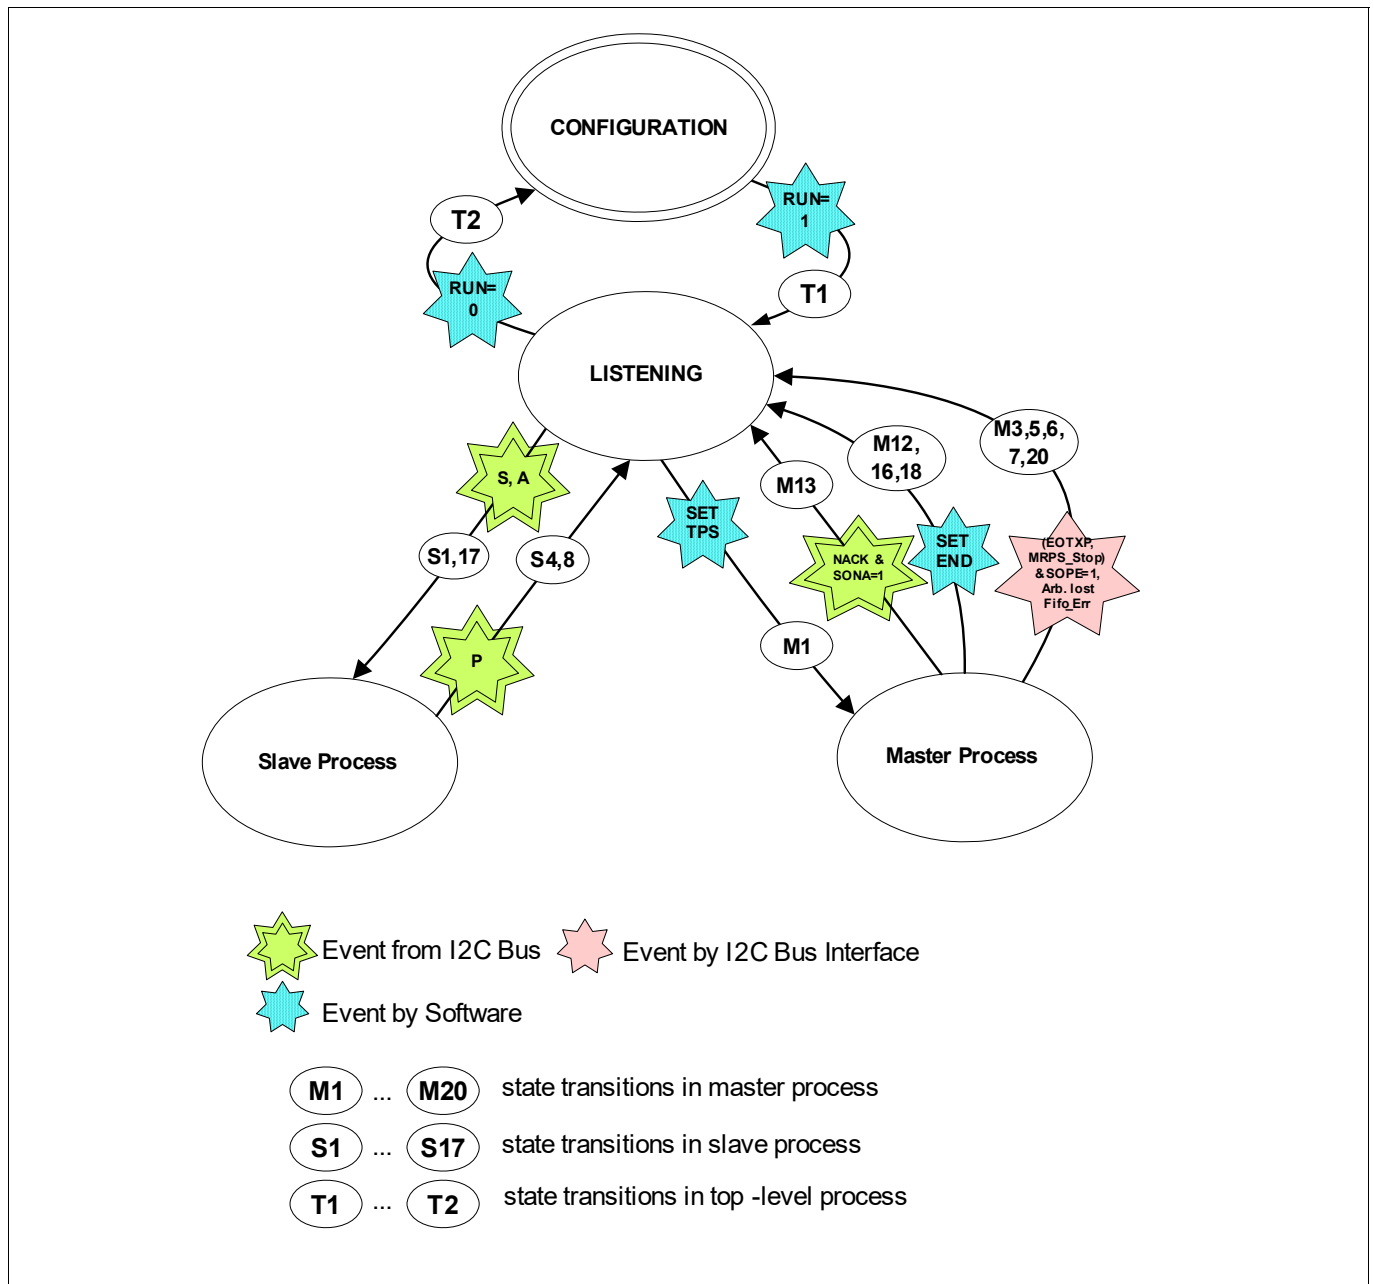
CONFIGURATION

T2

RUN=
1

RUN=
0

T1

LISTENING

M3,5,6,
7,20

M12,
16,18

M13

S, A

SET
TPS

SET
END

(EOTXP,
MRPS_Stop)
&SOPE=1,
Arb. lost
Fifo_Err

NACK &
SONA=1

S1,17

S4,8

M1

P

Slave Process

Master Process

Event from I2C Bus

Event by I2C Bus Interface

Event by Software

M1 ... M20 state transitions in master process

S1 ... S17 state transitions in slave process

T1 ... T2 state transitions in top -level process